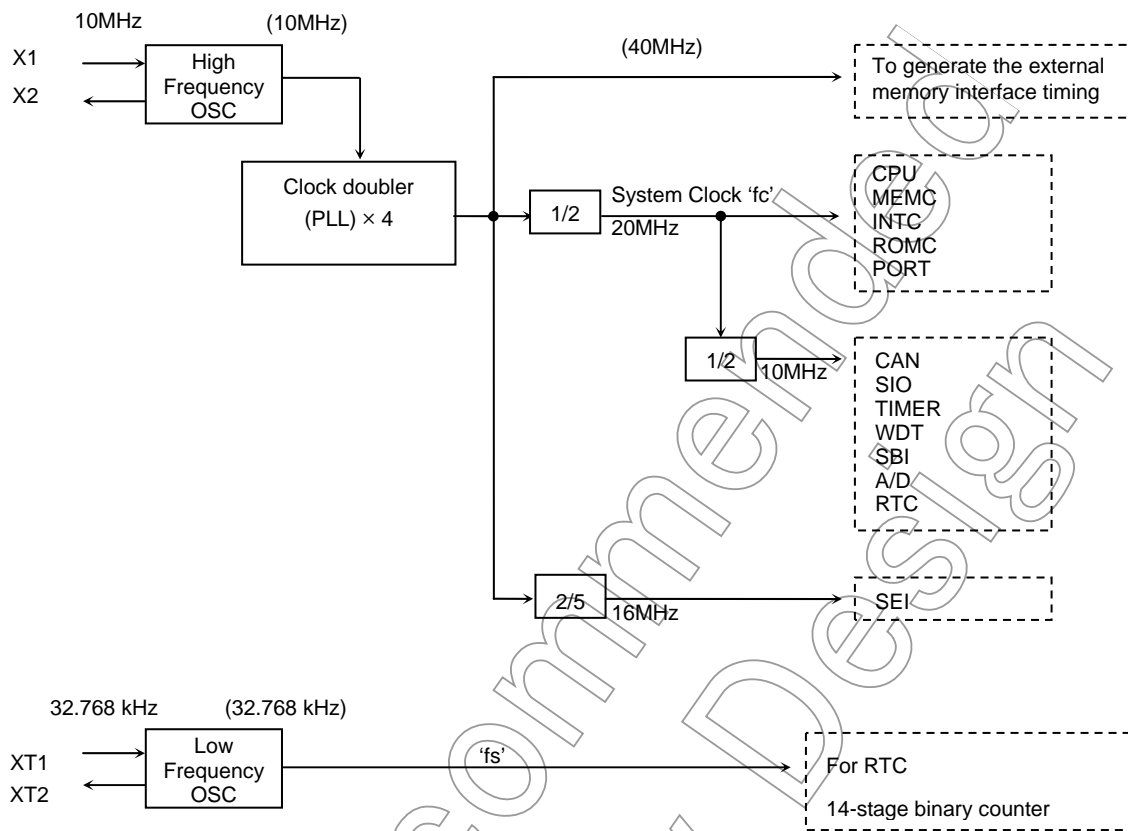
10MHz

(10MHz)

X1

X2

High Frequency OSC

(40MHz)

To generate the external memory interface timing

Clock doubler (PLL) × 4

1/2

System Clock 'fc'

20MHz

CPU
MEMC
INTC
ROMC
PORT

1/2

10MHz

CAN
SIO
TIMER
WDT
SBI
A/D
RTC

2/5

16MHz

SEI

32.768 kHz

(32.768 kHz)

XT1

XT2

Low Frequency OSC

'fs'

For RTC

14-stage binary counter

Recommended Design